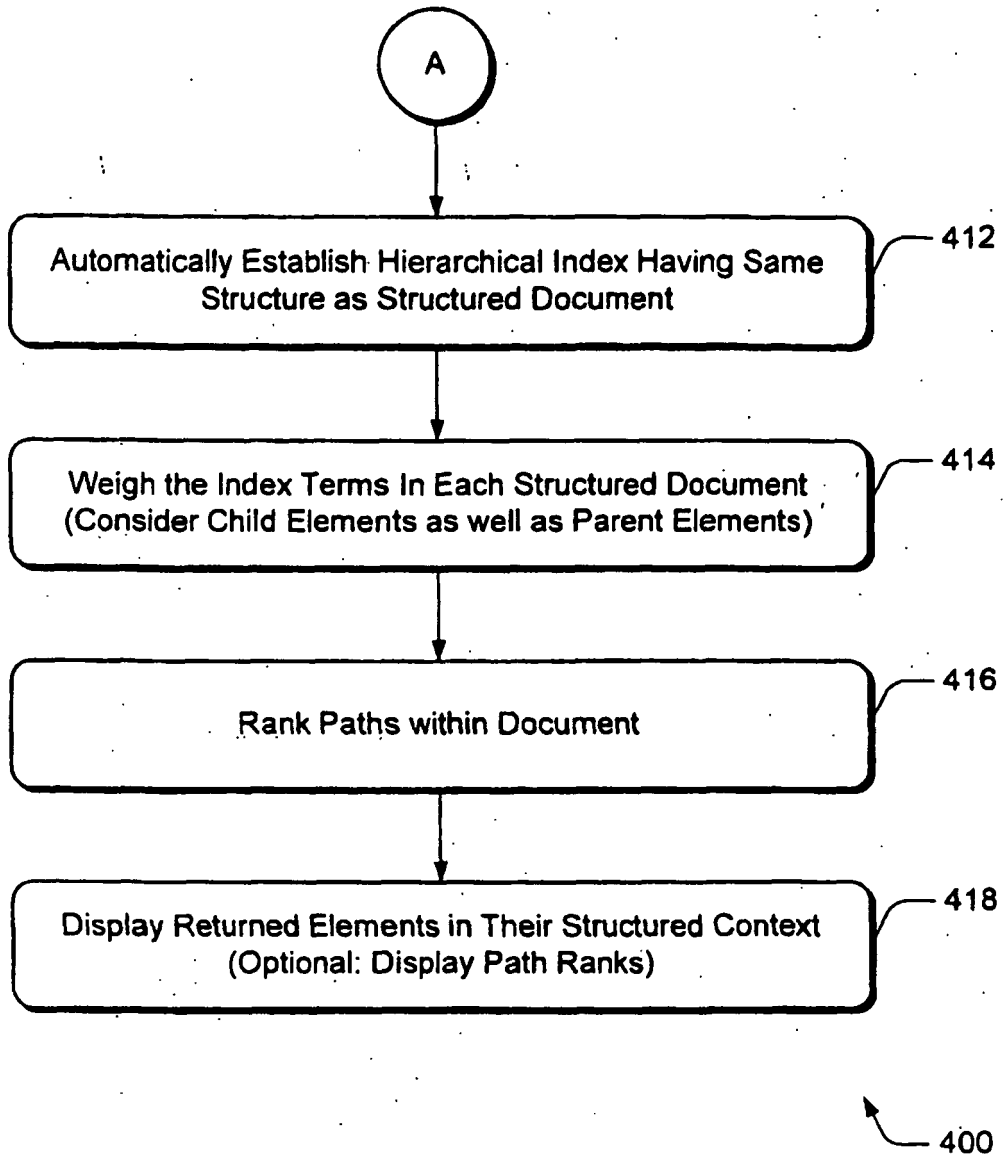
A

Automatically Establish Hierarchical Index Having Same Structure as Structured Document

412

Weigh the Index Terms In Each Structured Document (Consider Child Elements as well as Parent Elements)

414

Rank Paths within Document

416

Display Returned Elements in Their Structured Context (Optional: Display Path Ranks)

418

400